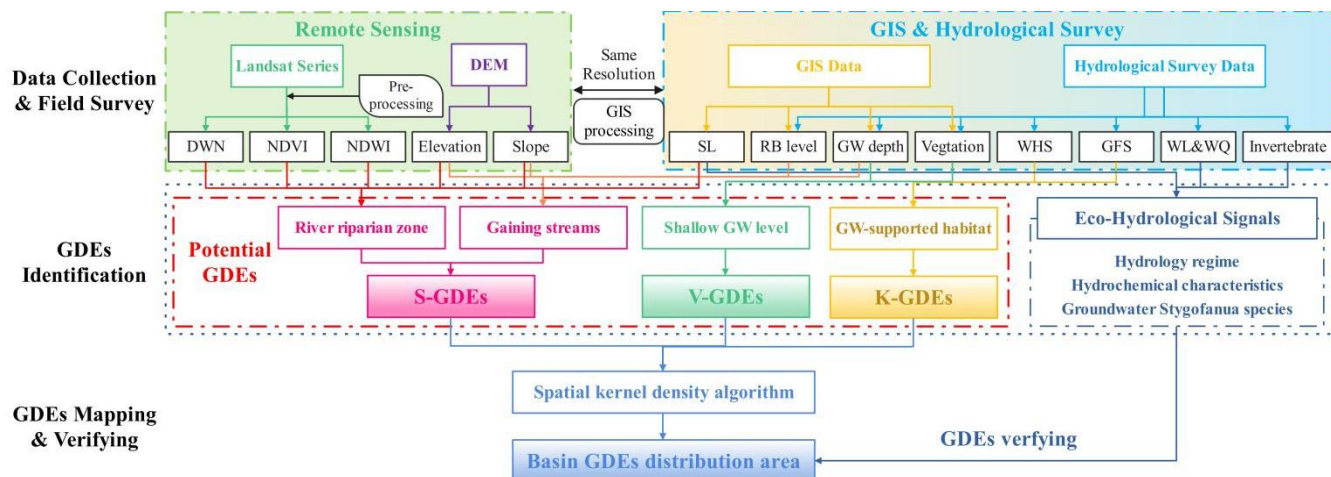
Data Collection & Field Survey

Remote Sensing

Landsat Series

DEM

Pre-processing

DWN

NDVI

NDWI

Elevation

Slope

Same Resolution

GIS processing

GIS & Hydrological Survey

GIS Data

Hydrological Survey Data

SL

RB level

GW depth

Vegtation

WHS

GFS

WL&WQ

Invertebrate

GDEs Identification

Potential GDEs

River riparian zone

Gaining streams

Shallow GW level

GW-supported habitat

S-GDEs

V-GDEs

K-GDEs

Eco-Hydrological Signals

Hydrology regime

Hydrochemical characteristics

Groundwater Stygofanua species

GDEs Mapping & Verifying

Spatial kernel density algorithm

Basin GDEs distribution area

GDEs verfying